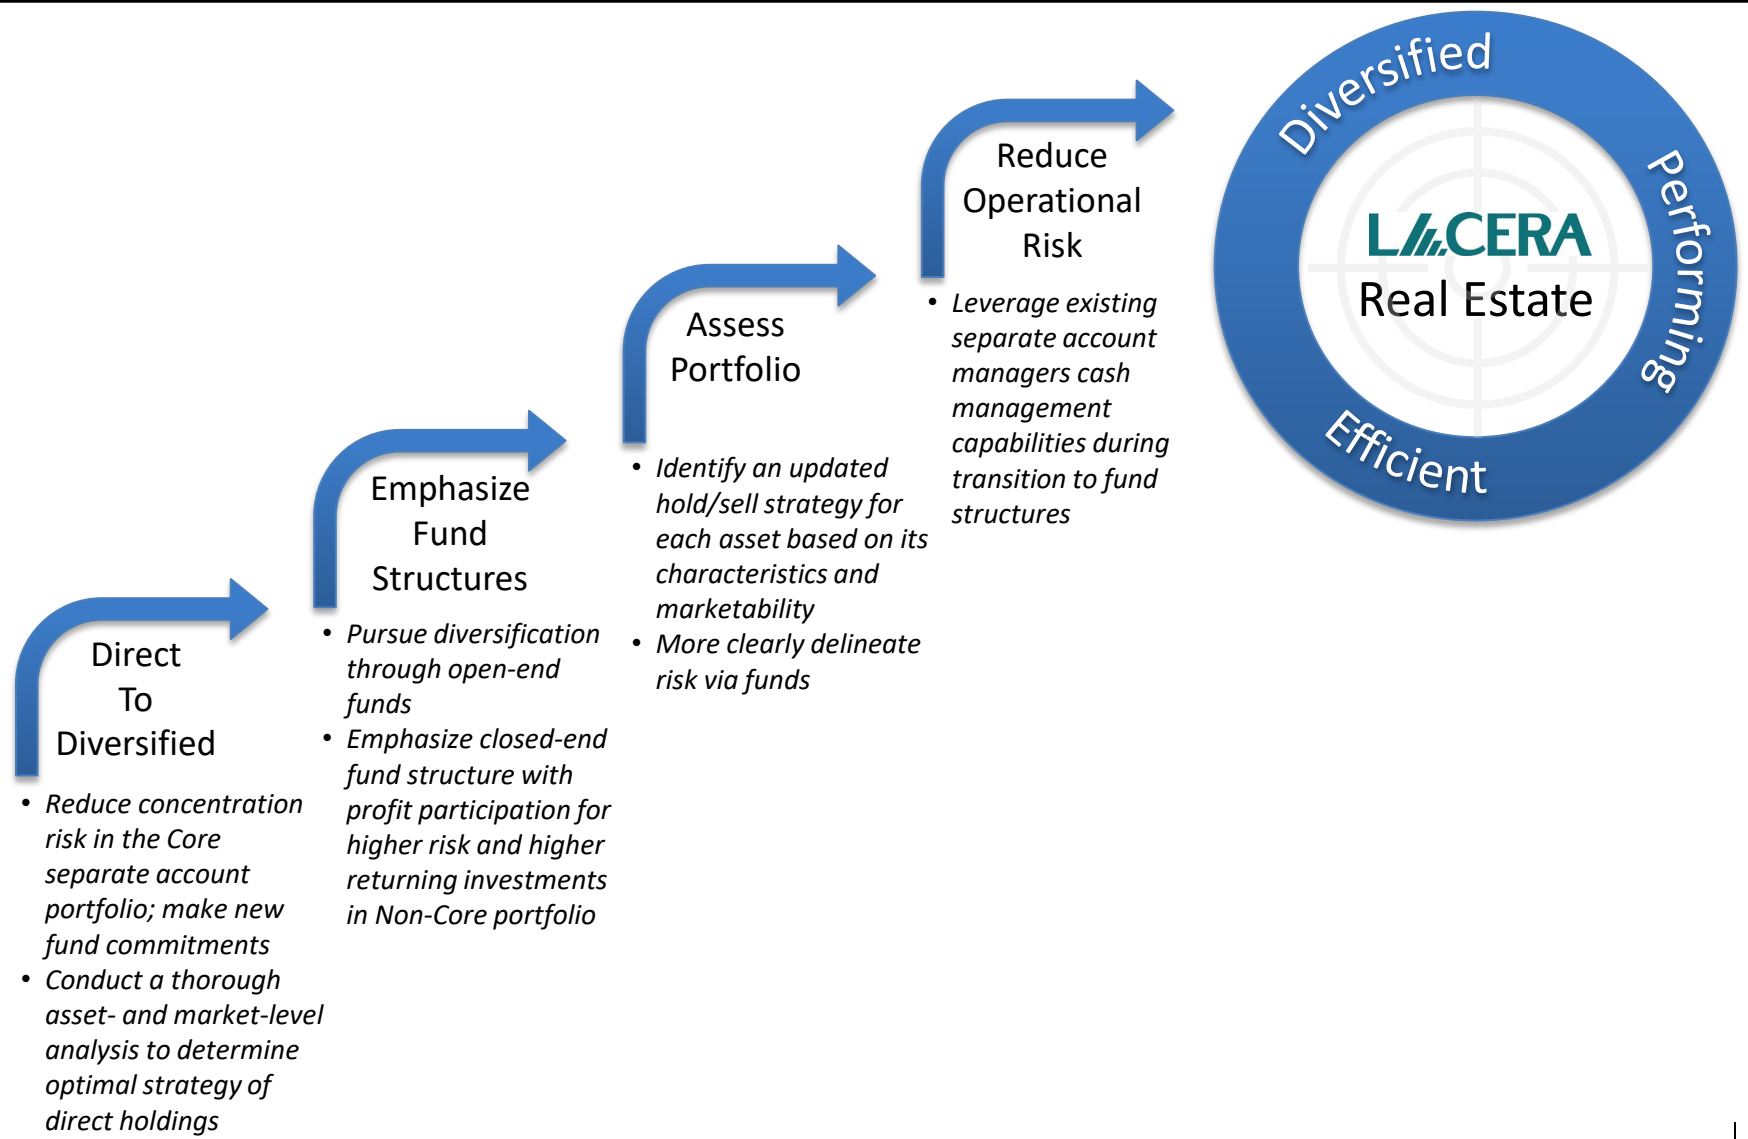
Direct To Diversified

- Reduce concentration risk in the Core separate account portfolio; make new fund commitments
- Conduct a thorough asset- and market-level analysis to determine optimal strategy of direct holdings

Emphasize Fund Structures

- Pursue diversification through open-end funds
- Emphasize closed-end fund structure with profit participation for higher risk and higher returning investments in Non-Core portfolio

Assess Portfolio

- Identify an updated hold/sell strategy for each asset based on its characteristics and marketability
- More clearly delineate risk via funds

Reduce Operational Risk

- Leverage existing separate account managers cash management capabilities during transition to fund structures

Diversified

Performing

Efficient

LACERA

Real Estate